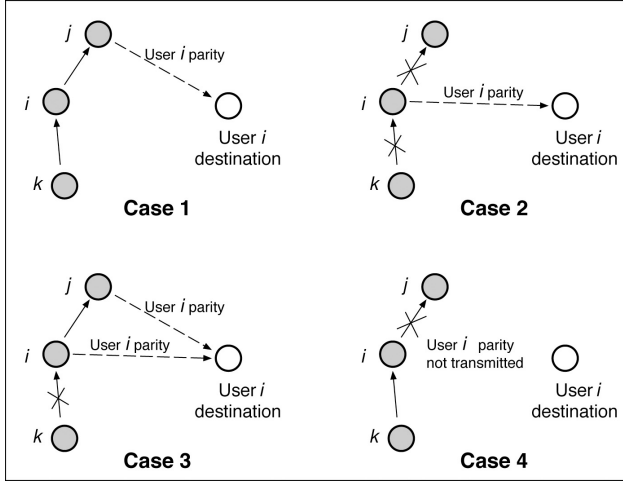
j
User $i$ parity
i
User $i$ destination
k
Case 1

j
i
User $i$ parity
User $i$ destination
k
Case 2

j
User $i$ parity
i
User $i$ parity
User $i$ destination
k
Case 3

j
i
User $i$ parity not transmitted
User $i$ destination
k
Case 4